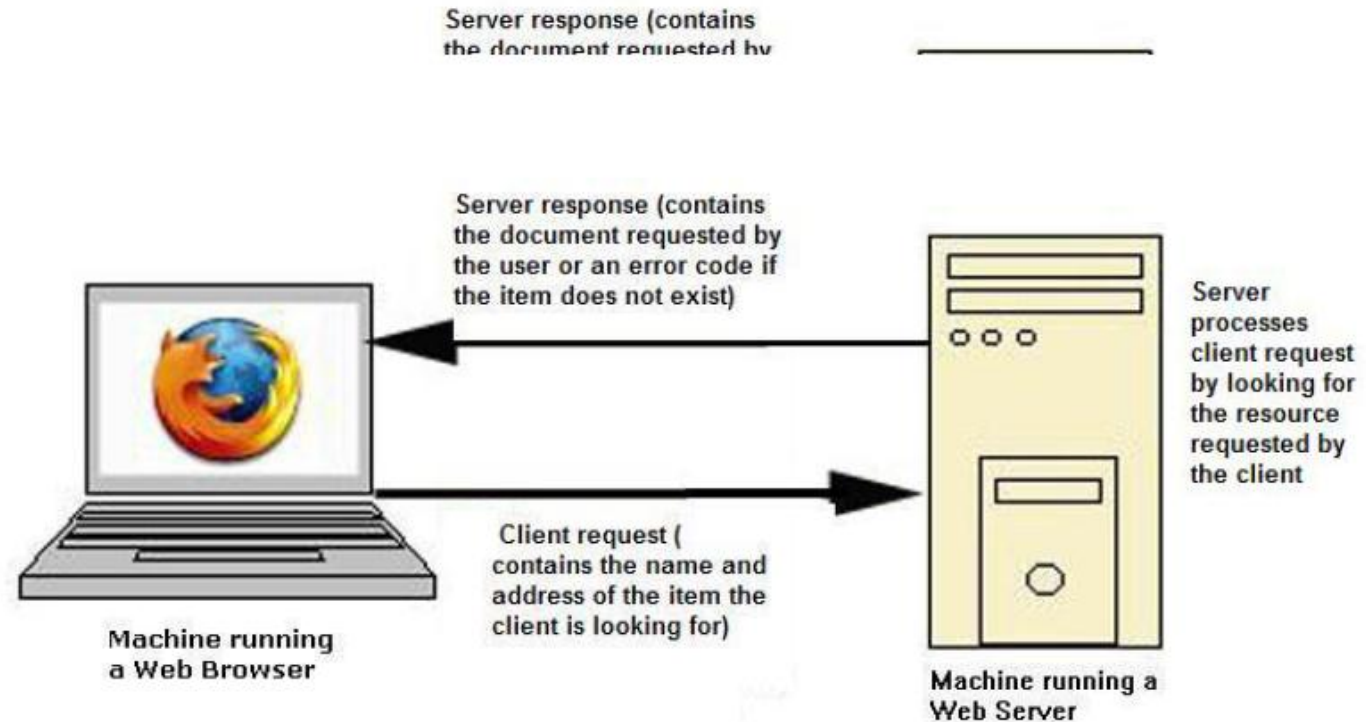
Server response (contains the document requested by

Server response (contains the document requested by the user or an error code if the item does not exist)

Server processes client request by looking for the resource requested by the client

Client request ( contains the name and address of the item the client is looking for)

Machine running a Web Browser

Machine running a Web Server